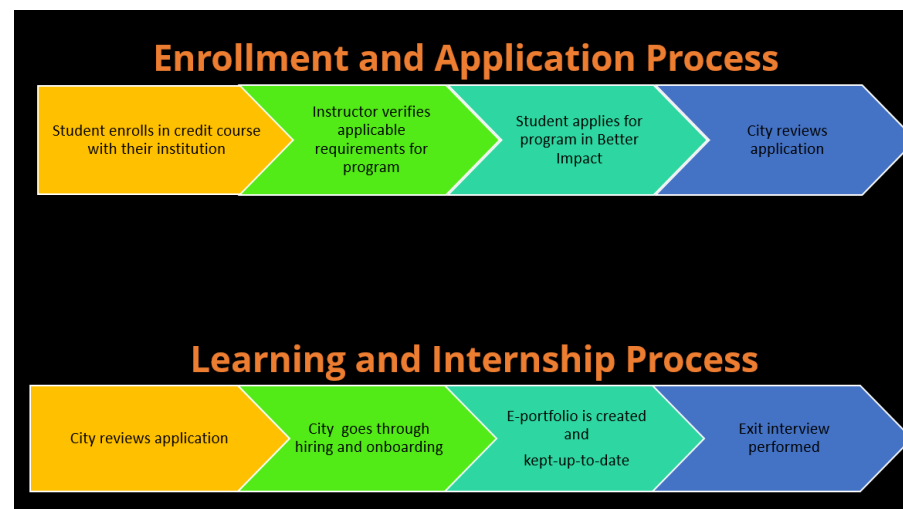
Enrollment and Application Process

Student enrolls in credit course with their institution

Instructor verifies applicable requirements for program

Student applies for program in Better Impact

City reviews application

Learning and Internship Process

City reviews application

City goes through hiring and onboarding

E-portfolio is created and

kept-up-to-date

Exit interview performed